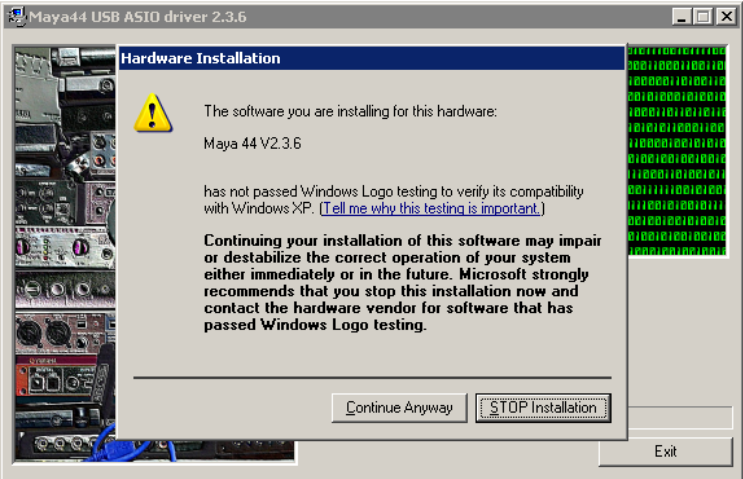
Maya44 USB ASIO driver 2.3.6

Hardware Installation

The software you are installing for this hardware:

Maya 44 V2.3.6

has not passed Windows Logo testing to verify its compatibility with Windows XP. (Tell me why this testing is important.)

Continuing your installation of this software may impair or destabilize the correct operation of your system either immediately or in the future. Microsoft strongly recommends that you stop this installation now and contact the hardware vendor for software that has passed Windows Logo testing.

Continue Anyway

STOP Installation

Exit